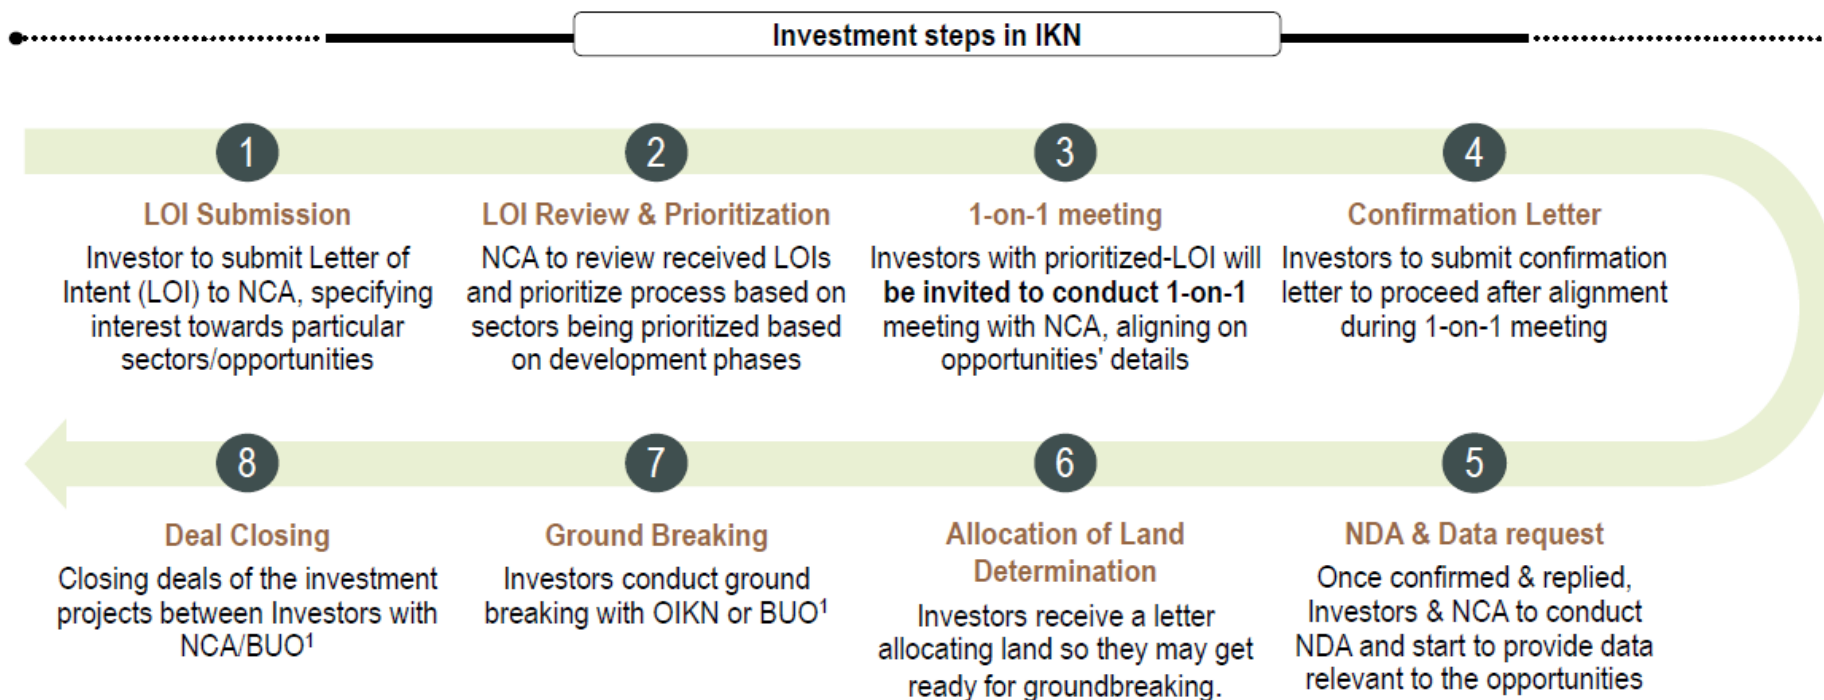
Investment steps in IKN

1

LOI Submission

Investor to submit Letter of Intent (LOI) to NCA, specifying interest towards particular sectors/opportunities

2

LOI Review & Prioritization

NCA to review received LOIs and prioritize process based on sectors being prioritized based on development phases

3

1-on-1 meeting

Investors with prioritized-LOI will be invited to conduct 1-on-1 meeting with NCA, aligning on opportunities' details

4

Confirmation Letter

Investors to submit confirmation letter to proceed after alignment during 1-on-1 meeting

8

Deal Closing

Closing deals of the investment projects between Investors with NCA/BUO$^1$

7

Ground Breaking

Investors conduct ground breaking with OIKN or BUO$^1$

6

Allocation of Land Determination

Investors receive a letter allocating land so they may get ready for groundbreaking.

5

NDA & Data request

Once confirmed & replied, Investors & NCA to conduct NDA and start to provide data relevant to the opportunities